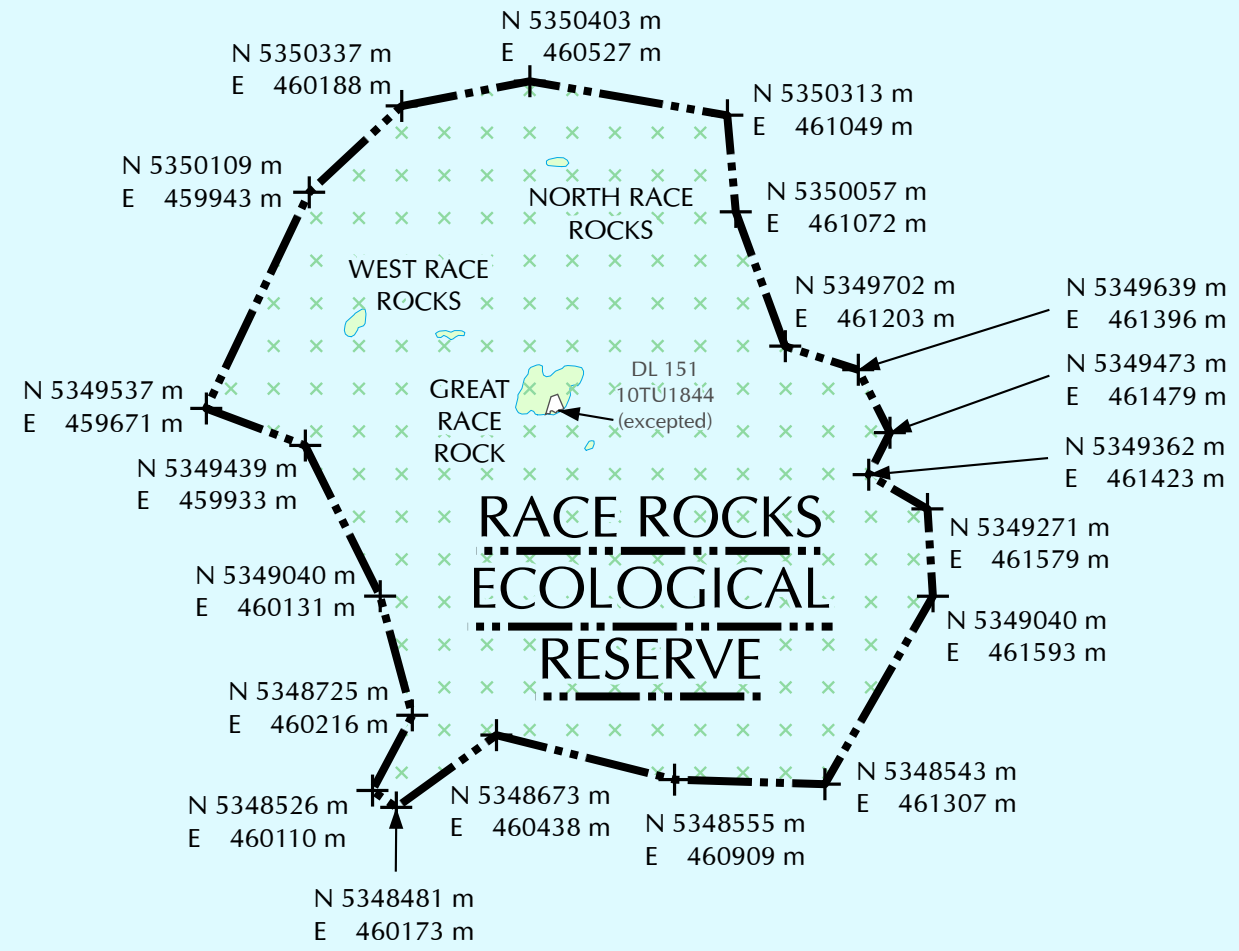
N 5350403 m
E 460527 m

N 5350337 m
E 460188 m

N 5350313 m
E 461049 m

N 5350109 m
E 459943 m

NORTH RACE ROCKS

N 5350057 m
E 461072 m

WEST RACE ROCKS

N 5349702 m
E 461203 m

N 5349639 m
E 461396 m

N 5349473 m
E 461479 m

N 5349537 m
E 459671 m

GREAT RACE ROCK

DL 151
10TU1844
(excepted)

N 5349362 m
E 461423 m

N 5349439 m
E 459933 m

RACE ROCKS
ECOLOGICAL
RESERVE

N 5349271 m
E 461579 m

N 5349040 m
E 460131 m

N 5349040 m
E 461593 m

N 5348725 m
E 460216 m

N 5348543 m
E 461307 m

N 5348526 m
E 460110 m

N 5348673 m
E 460438 m

N 5348555 m
E 460909 m

N 5348481 m
E 460173 m